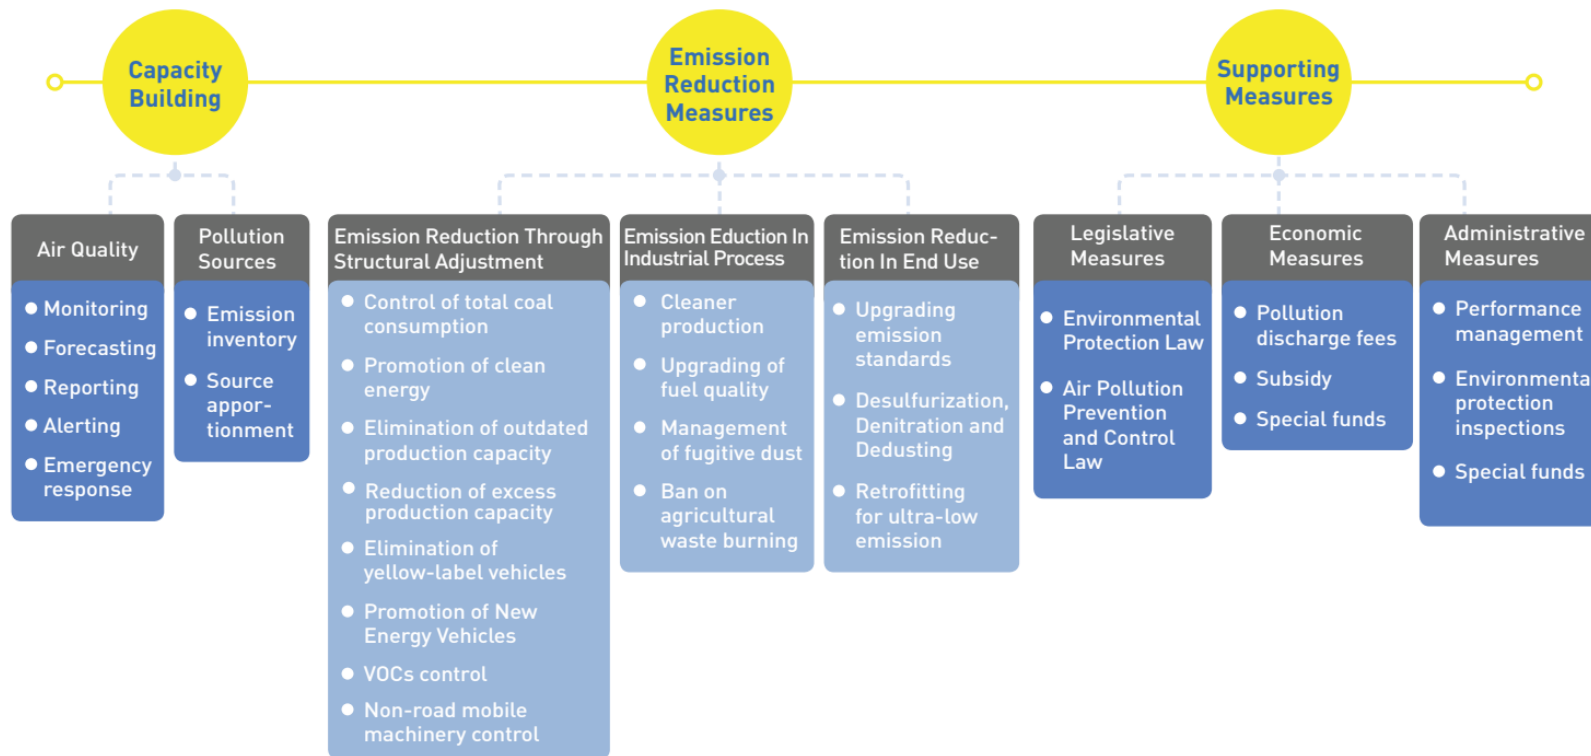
Capacity Building

Emission Reduction Measures

Supporting Measures

Air Quality
- Monitoring
- Forecasting
- Reporting
- Alerting
- Emergency response

Pollution Sources
- Emission inventory
- Source apportionment

Emission Reduction Through Structural Adjustment
- Control of total coal consumption
- Promotion of clean energy
- Elimination of outdated production capacity
- Reduction of excess production capacity
- Elimination of yellow-label vehicles
- Promotion of New Energy Vehicles
- VOCs control
- Non-road mobile machinery control

Emission Eduction In Industrial Process
- Cleaner production
- Upgrading of fuel quality
- Management of fugitive dust
- Ban on agricultural waste burning

Emission Reduction In End Use
- Upgrading emission standards
- Desulfurization, Denitration and Dedusting
- Retrofitting for ultra-low emission

Legislative Measures
- Environmental Protection Law
- Air Pollution Prevention and Control Law

Economic Measures
- Pollution discharge fees
- Subsidy
- Special funds

Administrative Measures
- Performance management
- Environmenta protection inspections
- Special funds